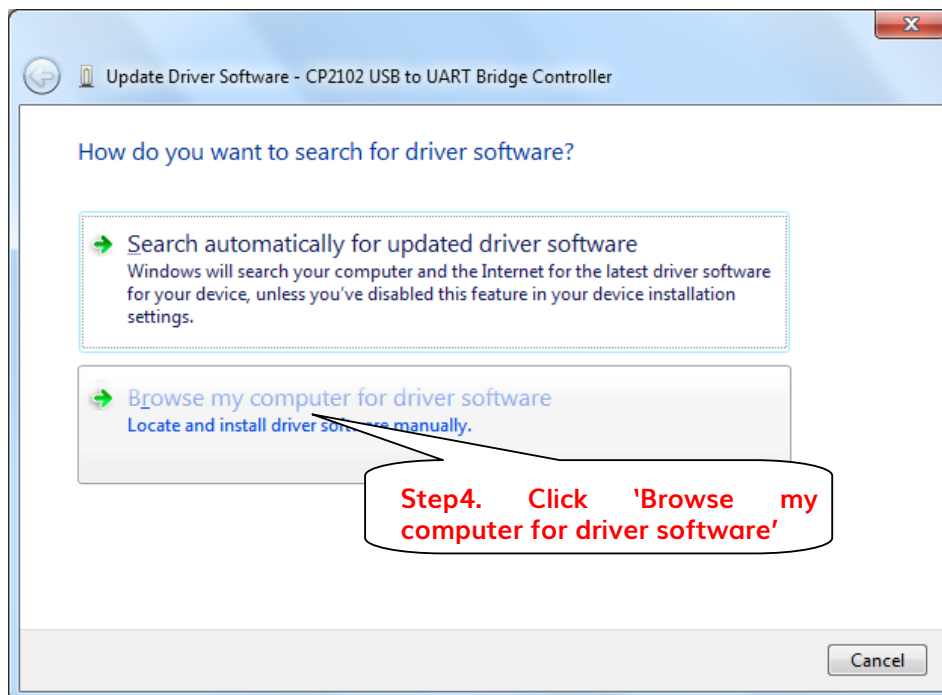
Update Driver Software - CP2102 USB to UART Bridge Controller

How do you want to search for driver software?

Search automatically for updated driver software
Windows will search your computer and the Internet for the latest driver software for your device, unless you've disabled this feature in your device installation settings.

Browse my computer for driver software
Locate and install driver software manually.

Step4. Click 'Browse my computer for driver software'

Cancel